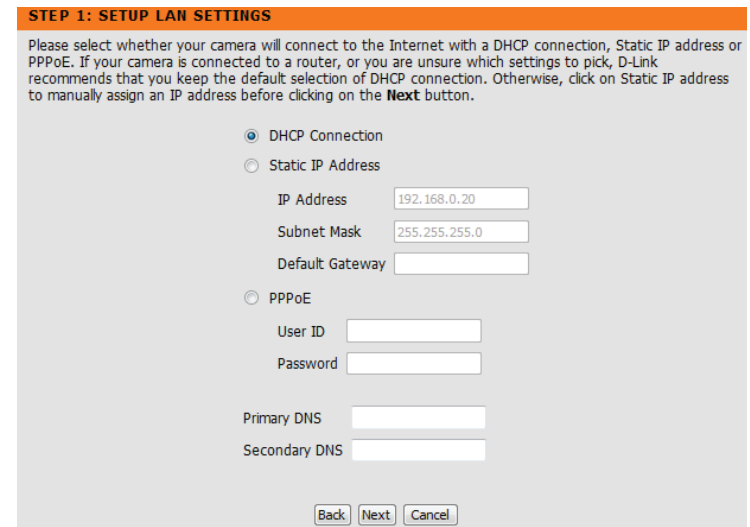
STEP 1: SETUP LAN SETTINGS

Please select whether your camera will connect to the Internet with a DHCP connection, Static IP address or PPPoE. If your camera is connected to a router, or you are unsure which settings to pick, D-Link recommends that you keep the default selection of DHCP connection. Otherwise, click on Static IP address to manually assign an IP address before clicking on the **Next** button.

DHCP Connection

Static IP Address

IP Address 192.168.0.20

Subnet Mask 255.255.255.0

Default Gateway

PPPoE

User ID

Password

Primary DNS

Secondary DNS

Back Next Cancel